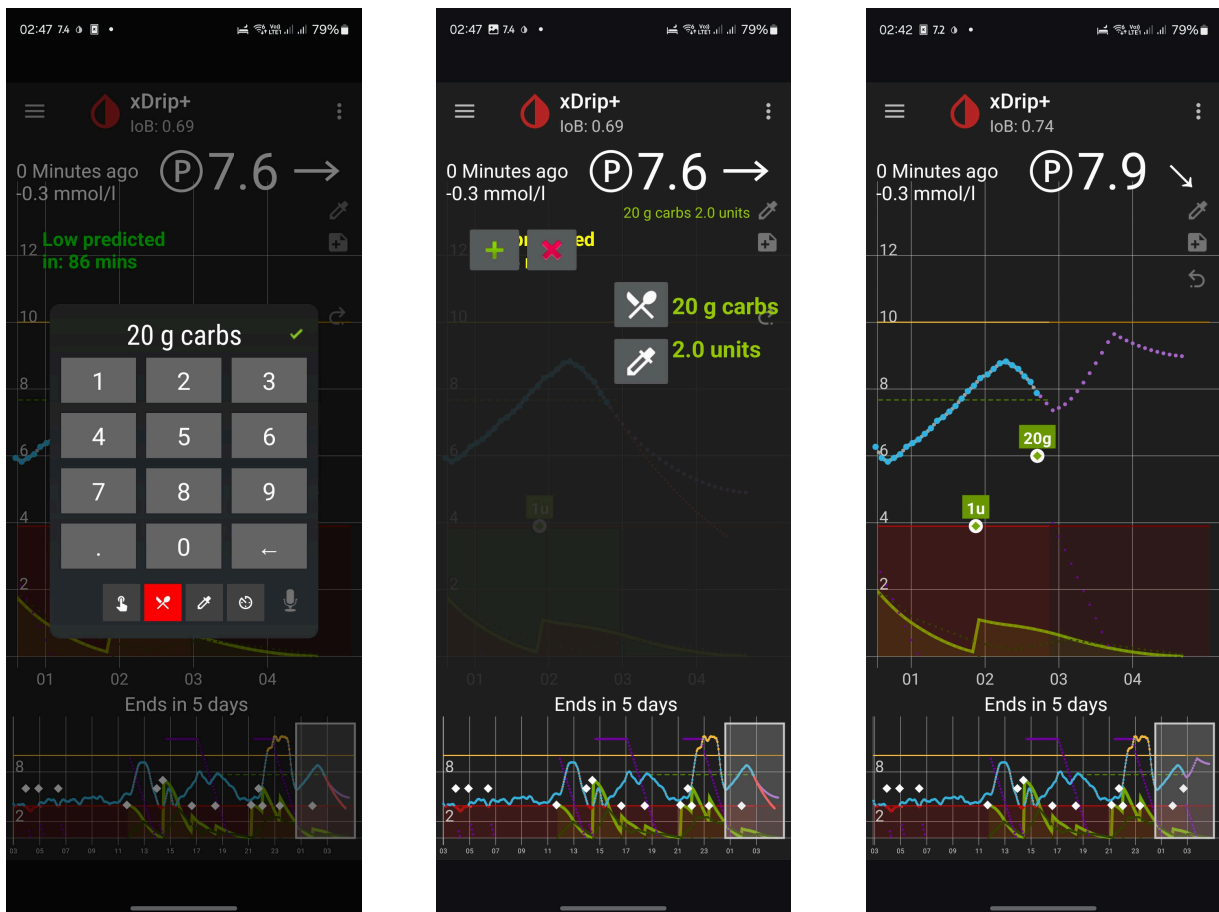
02:47 7.4 • 79%

xDrip+
IoB: 0.69

0 Minutes ago
-0.3 mmol/l

P 7.6 →

Low predicted
in: 86 mins

12
10
8
6
4
2

20 g carbs

| 1 | 2 | 3 |
|---|---|---|
| 4 | 5 | 6 |
| 7 | 8 | 9 |
| . | 0 | ← |

01 02 03 04

Ends in 5 days

8
2

03 05 07 09 11 13 15 17 19 21 23 01 03

02:47 7.4 • 79%

xDrip+
IoB: 0.69

0 Minutes ago
-0.3 mmol/l

P 7.6 →

20 g carbs 2.0 units

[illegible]ed

20 g carbs

2.0 units

12
10
8
6
4
2

1u

01 02 03 04

Ends in 5 days

8
2

03 05 07 09 11 13 15 17 19 21 23 01 03

02:42 7.2 79%

xDrip+
IoB: 0.74

0 Minutes ago
-0.3 mmol/l

P 7.9 ↘

12
10
8
6
4
2

20g

1u

01 02 03 04

Ends in 5 days

8
2

03 05 07 09 11 13 15 17 19 21 23 01 03